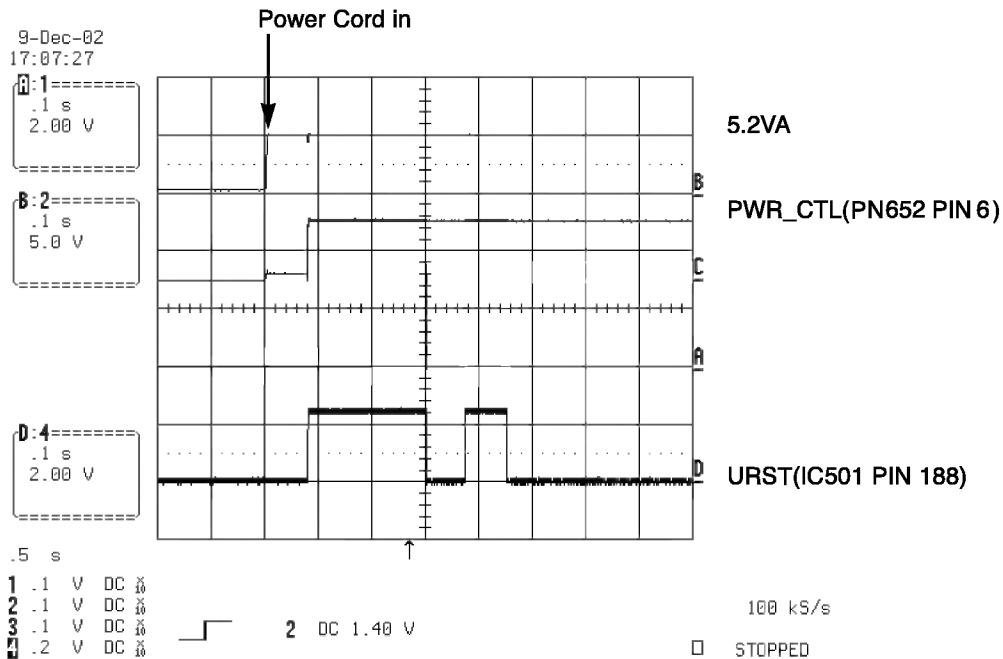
9-Dec-02
17:07:27

Power Cord in

A:1========
.1 s
2.00 V
==========

B:2========
.1 s
5.0 V
==========

D:4========
.1 s
2.00 V
==========

5.2VA

B

PWR_CTL(PN652 PIN 6)

C

A

D

URST(IC501 PIN 188)

.5 s

1 .1 V DC $\frac{x}{10}$
2 .1 V DC $\frac{x}{10}$
3 .1 V DC $\frac{x}{10}$
4 .2 V DC $\frac{x}{10}$

2 DC 1.40 V

100 kS/s

STOPPED